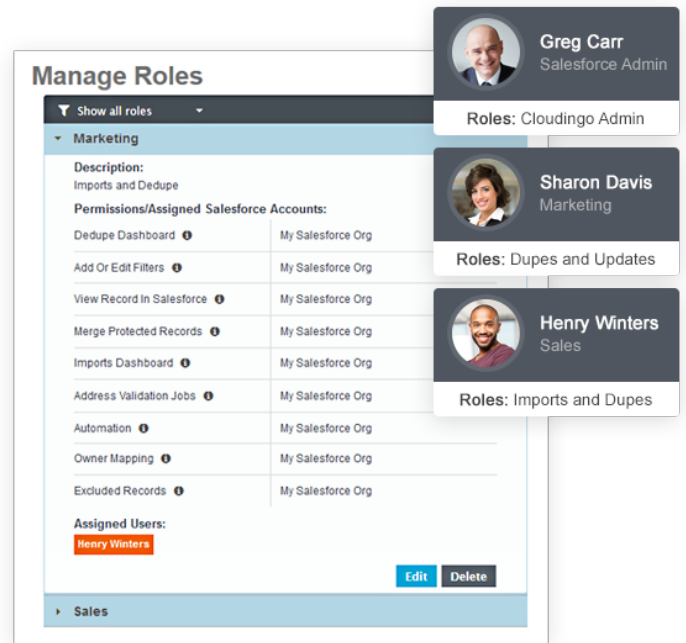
Manage Roles

Show all roles

Marketing

Description:
Imports and Dedupe

Permissions/Assigned Salesforce Accounts:

| | |
|---|---|
| Dedupe Dashboard | My Salesforce Org |
| Add Or Edit Filters | My Salesforce Org |
| View Record In Salesforce | My Salesforce Org |
| Merge Protected Records | My Salesforce Org |
| Imports Dashboard | My Salesforce Org |
| Address Validation Jobs | My Salesforce Org |
| Automation | My Salesforce Org |
| Owner Mapping | My Salesforce Org |
| Excluded Records | My Salesforce Org |

Assigned Users:
Henry Winters

Edit Delete

Sales

Greg Carr
Salesforce Admin
Roles: Cloudingo Admin

Sharon Davis
Marketing
Roles: Dupes and Updates

Henry Winters
Sales
Roles: Imports and Dupes